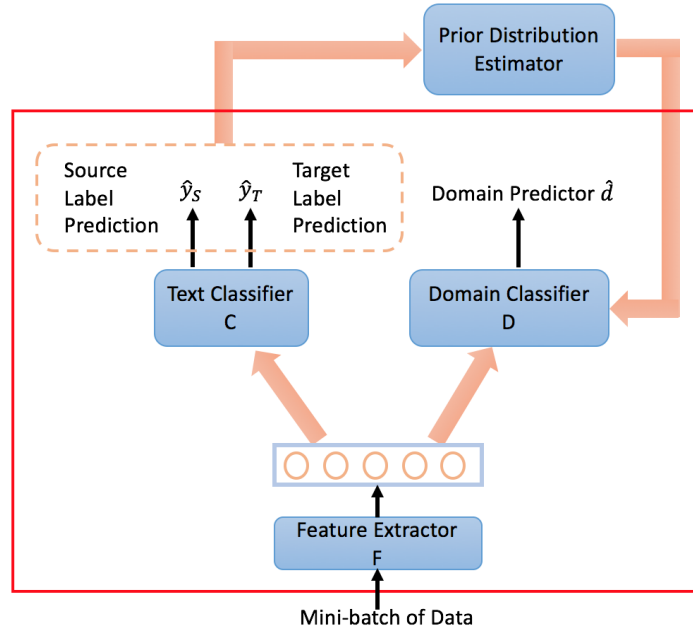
Prior Distribution Estimator

Source Label Prediction $\hat{y}_S$

$\hat{y}_T$ Target Label Prediction

Domain Predictor $\hat{d}$

Text Classifier
C

Domain Classifier
D

Feature Extractor
F

Mini-batch of Data